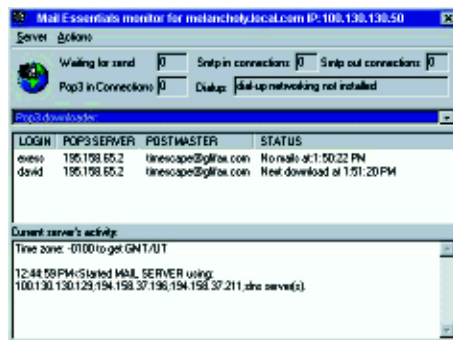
Mail Essentials monitor for melancholy.local.com IP: 100.130.130.50

Server Actions

Waiting for send 0
Smtp in connections: 0
Smtp out connections: 0
Pop3 in Connections 0
Dialup: dial-up networking not installed

Pop3 downloader

| LOGIN | POP3 SERVER | POSTMASTER | STATUS |
|---|---|---|---|
| exeso | 195.158.65.2 | timescape@gfifax.com | No mails at:1:50:22 PM |
| david | 195.158.65.2 | timescape@gfifax.com | Next download at 1:51:20 PM |

Current server's activity:

Time zone: -0100 to get GMT/UT

12:44:59 PM<Started MAIL SERVER using: 100.130.130.129;194.158.37.196;194.158.37.211 dns server(s).